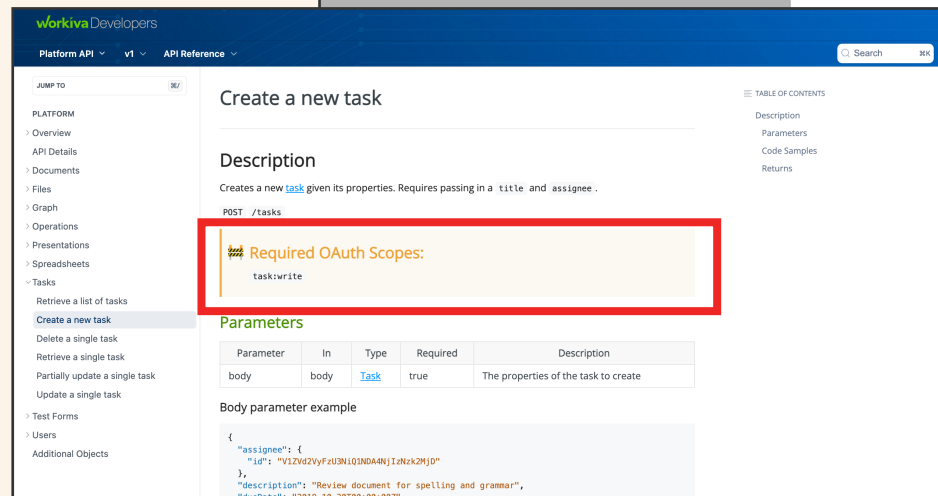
workiva Developers

Platform API v1 API Reference

Search ⌘K

JUMP TO ⌘/

PLATFORM
Overview
API Details
Documents
Files
Graph
Operations
Presentations
Spreadsheets
Tasks
Retrieve a list of tasks
Create a new task
Delete a single task
Retrieve a single task
Partially update a single task
Update a single task
Test Forms
Users
Additional Objects

Create a new task

Description

Creates a new task given its properties. Requires passing in a title and assignee.

POST /tasks

Required OAuth Scopes:

task:write

Parameters

| Parameter | In | Type | Required | Description |
|---|---|---|---|---|
| body | body | Task | true | The properties of the task to create |

Body parameter example

{
"assignee": {
"id": "V1ZVd2VyFzU3NiQ1NDA4NjIzNzk2MjD"
},
"description": "Review document for spelling and grammar",
"dueDate": "2019-10-30T00:00:00Z",

TABLE OF CONTENTS
Description
Parameters
Code Samples
Returns